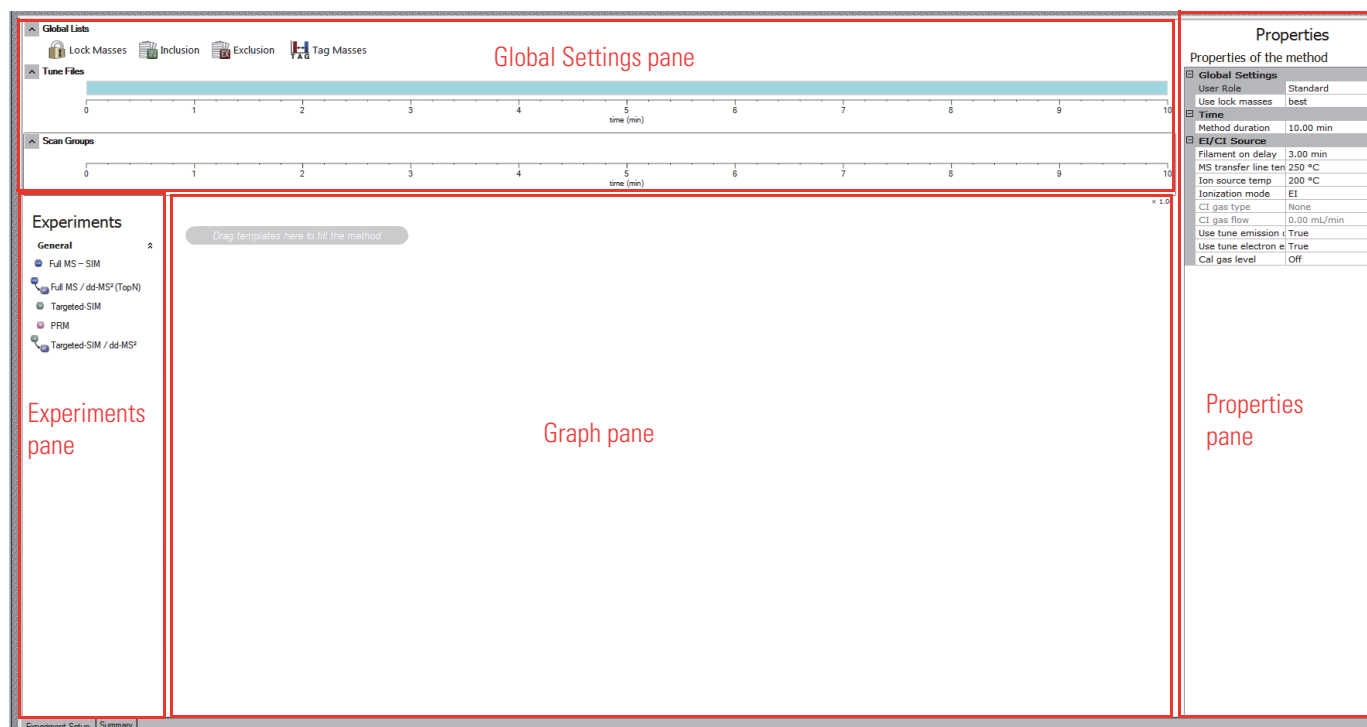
Global Lists

Lock Masses Inclusion Exclusion TAG Tag Masses

Global Settings pane

Tune Files

0 1 2 3 4 5 6 7 8 9 10
time (min)

Scan Groups

0 1 2 3 4 5 6 7 8 9 10
time (min)

Experiments

General

Full MS – SIM

Full MS / dd-MS² (TopN)

Targeted-SIM

PRM

Targeted-SIM / dd-MS²

Experiments pane

× 1.0

Drag templates here to fill the method

Graph pane

Properties

Properties of the method

| Global Settings | |
|---|---|
| User Role | Standard |
| Use lock masses | best |
| **Time** | |
| Method duration | 10.00 min |
| **EI/CI Source** | |
| Filament on delay | 3.00 min |
| MS transfer line ten | 250 °C |
| Ion source temp | 200 °C |
| Ionization mode | EI |
| CI gas type | None |
| CI gas flow | 0.00 mL/min |
| Use tune emission c | True |
| Use tune electron e | True |
| Cal gas level | Off |

Properties pane

Experiment Setup Summary